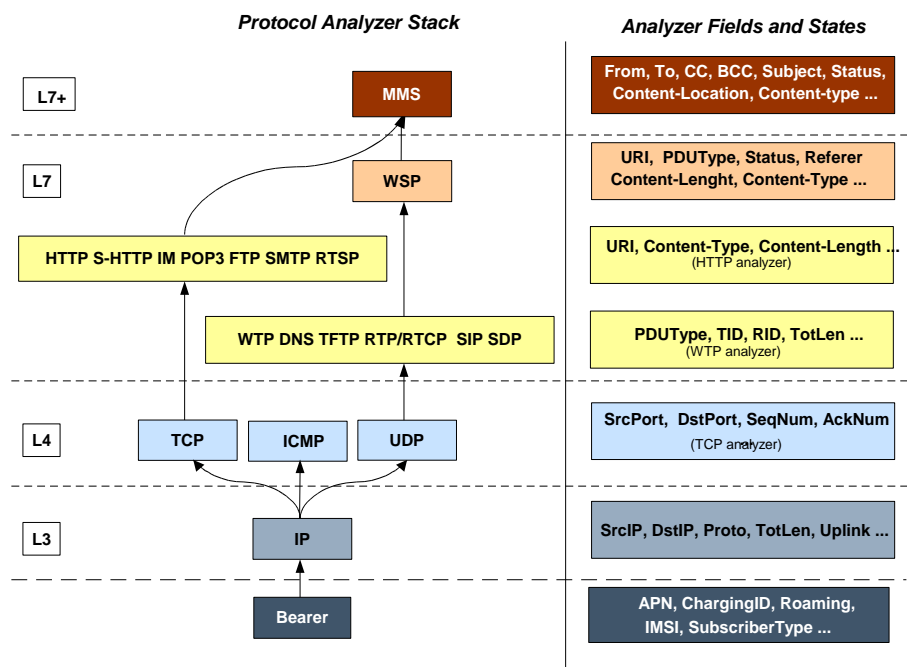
Protocol Analyzer Stack

Analyzer Fields and States

L7+

MMS

From, To, CC, BCC, Subject, Status, Content-Location, Content-type ...

L7

WSP

URI, PDUType, Status, Referer Content-Lenght, Content-Type ...

HTTP S-HTTP IM POP3 FTP SMTP RTSP

URI, Content-Type, Content-Length ...
(HTTP analyzer)

WTP DNS TFTP RTP/RTCP SIP SDP

PDUType, TID, RID, TotLen ...
(WTP analyzer)

L4

TCP

ICMP

UDP

SrcPort, DstPort, SeqNum, AckNum
(TCP analyzer)

L3

IP

SrcIP, DstIP, Proto, TotLen, Uplink ...

Bearer

APN, ChargingID, Roaming, IMSI, SubscriberType ...